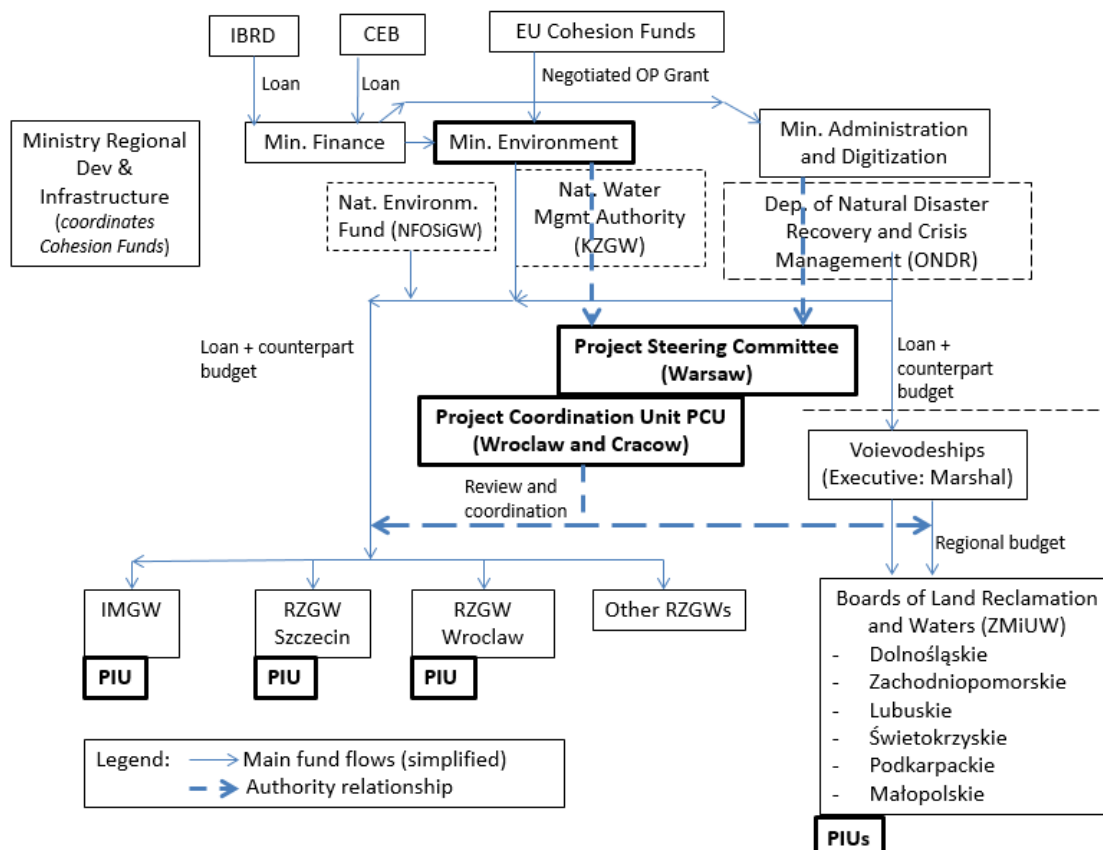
IBRD

CEB

EU Cohesion Funds

Loan

Loan

Negotiated OP Grant

Ministry Regional Dev & Infrastructure (coordinates Cohesion Funds)

Min. Finance

Min. Environment

Min. Administration and Digitization

Nat. Environm. Fund (NFOSiGW)

Nat. Water Mgmt Authority (KZGW)

Dep. of Natural Disaster Recovery and Crisis Management (ONDR)

Loan + counterpart budget

Project Steering Committee (Warsaw)

Loan + counterpart budget

Project Coordination Unit PCU (Wroclaw and Cracow)

Voievodeships (Executive: Marshal)

Review and coordination

Regional budget

IMGW

PIU

RZGW Szczecin

PIU

RZGW Wroclaw

PIU

Other RZGWs

Boards of Land Reclamation and Waters (ZMiUW)
- Dolnośląskie
- Zachodniopomorskie
- Lubuskie
- Świetokrzyskie
- Podkarpackie
- Małopolskie

PIUs

Legend: Main fund flows (simplified)
Authority relationship